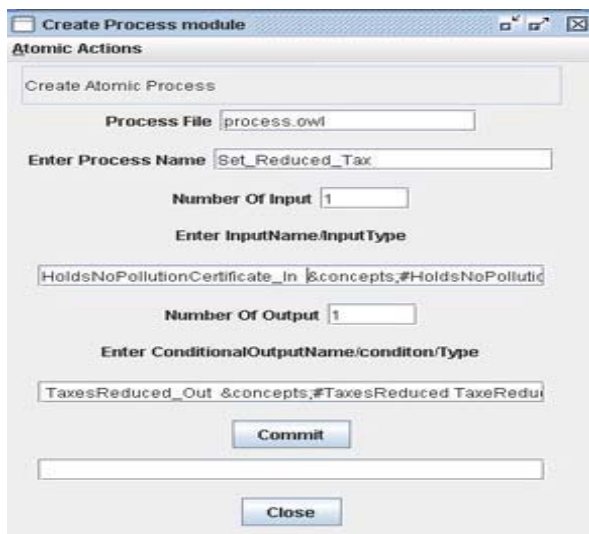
Create Process module

Atomic Actions

Create Atomic Process

Process File process.owl

Enter Process Name Set_Reduced_Tax

Number Of Input 1

Enter InputName/InputType

HoldsNoPollutionCertificate_In &concepts;#HoldsNoPollutic

Number Of Output 1

Enter ConditionalOutputName/conditon/Type

TaxesReduced_Out &concepts;#TaxesReduced TaxeRedu

Commit

Close